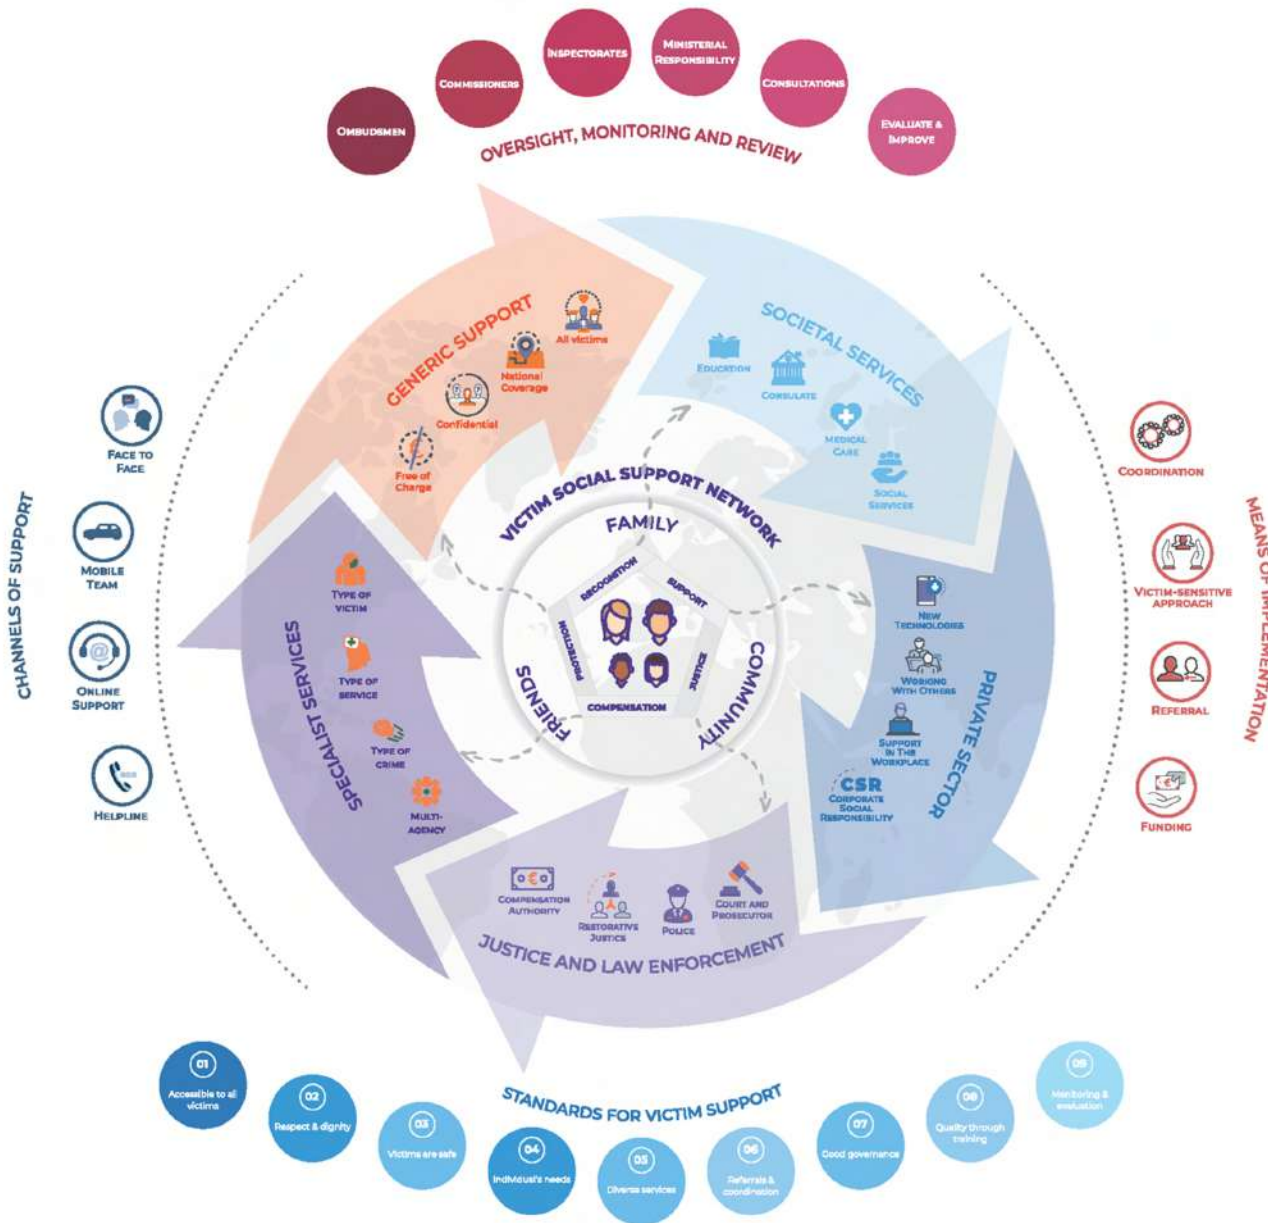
Ombudsmen
Commissioners
Inspectorates
Ministerial Responsibility
Consultations
Evaluate & Improve

OVERSIGHT, MONITORING AND REVIEW

CHANNELS OF SUPPORT
Face to Face
Mobile Team
Online Support
Helpline

GENERIC SUPPORT
All victims
National Coverage
Confidential
Free of Charge

SOCIETAL SERVICES
Education
Consulate
Medical Care
Social Services

PRIVATE SECTOR
New Technologies
Working With Others
Support in the Workplace
CSR
Corporate Social Responsibility

JUSTICE AND LAW ENFORCEMENT
Compensation Authority
Restorative Justice
Police
Court and Prosecutor

SPECIALIST SERVICES
Type of Victim
Type of Service
Type of Crime
Multi-Agency

VICTIM SOCIAL SUPPORT NETWORK
FAMILY
COMMUNITY
FRIENDS
Recognition
Support
Justice
Compensation
Protection

MEANS OF IMPLEMENTATION
Coordination
Victim-Sensitive Approach
Referral
Funding

STANDARDS FOR VICTIM SUPPORT
01 Accessible to all victims
02 Respect & dignity
03 Victims are safe
04 Individual's needs
05 Diverse services
06 Referrals & coordination
07 Good governance
08 Quality through training
09 Monitoring & evaluation